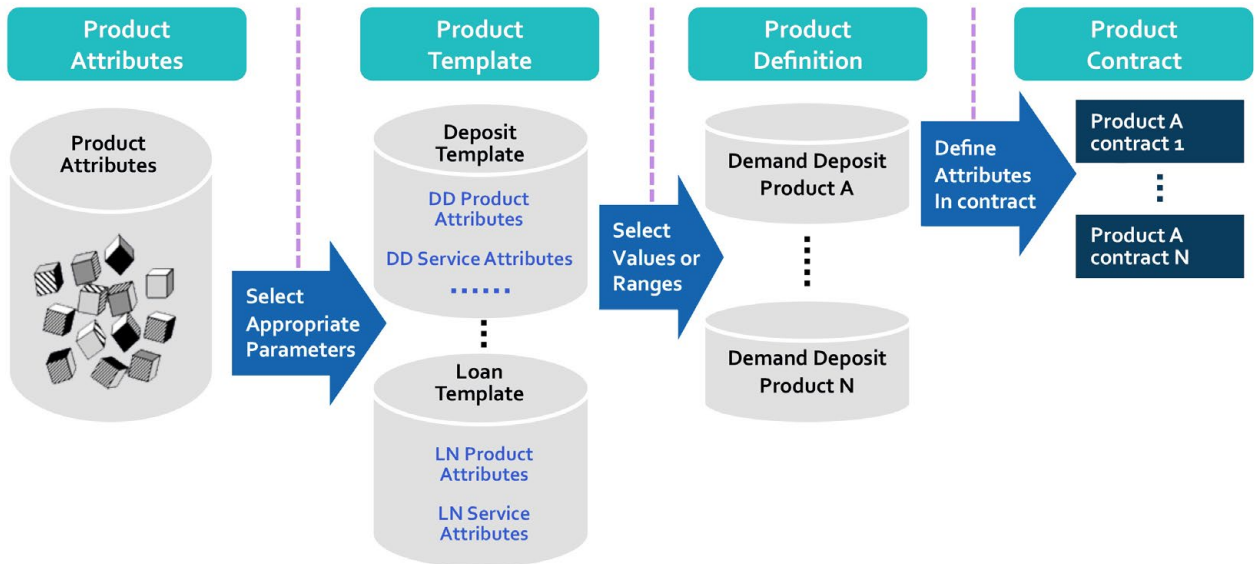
Product Attributes

Product Attributes

Select Appropriate Parameters

Product Template

Deposit Template

DD Product Attributes

DD Service Attributes

......

Loan Template

LN Product Attributes

LN Service Attributes

Select Values or Ranges

Product Definition

Demand Deposit Product A

Demand Deposit Product N

Define Attributes In contract

Product Contract

Product A contract 1

Product A contract N